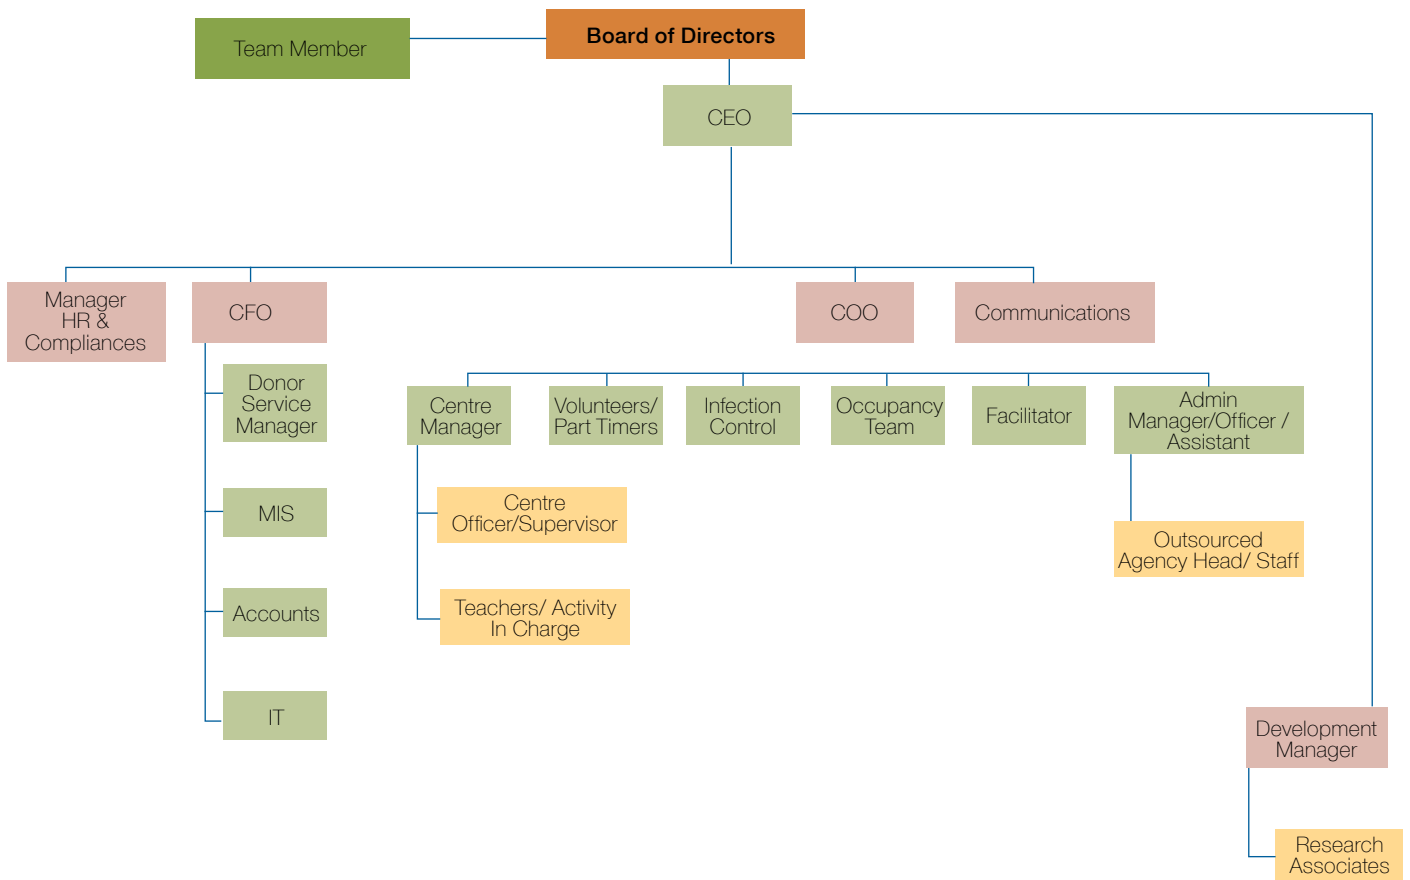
Team Member

Board of Directors

CEO

Manager HR & Compliances

CFO

COO

Communications

Donor Service Manager

MIS

Accounts

IT

Centre Manager

Volunteers/ Part Timers

Infection Control

Occupancy Team

Facilitator

Admin Manager/Officer / Assistant

Centre Officer/Supervisor

Teachers/ Activity In Charge

Outsourced Agency Head/ Staff

Development Manager

Research Associates